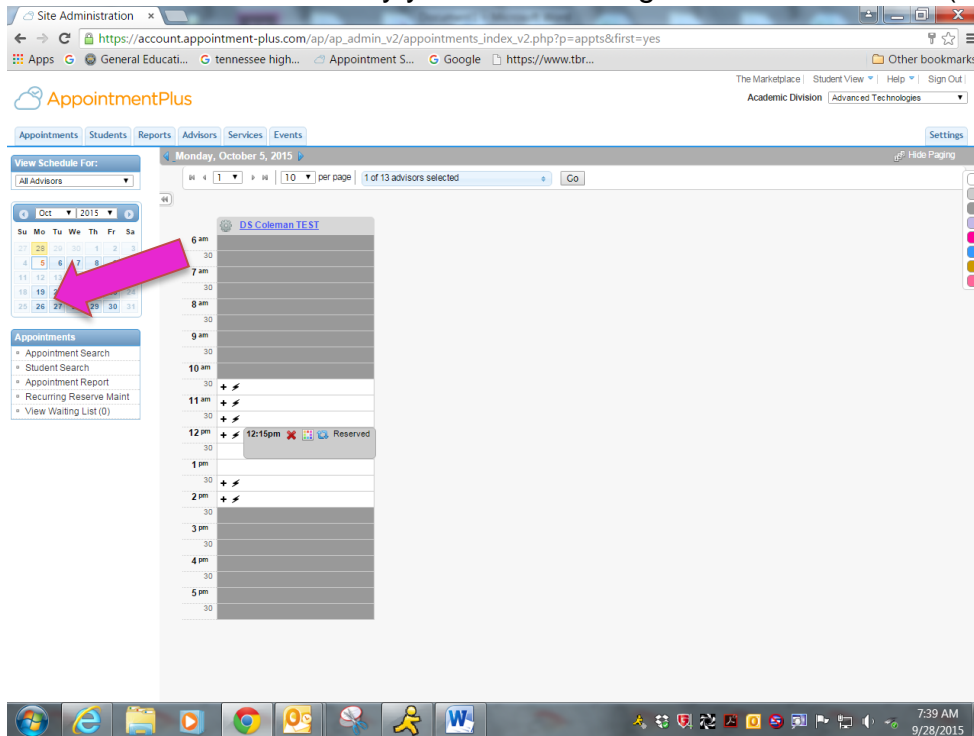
Site Administration ×

https://account.appointment-plus.com/ap/ap_admin_v2/appointments_index_v2.php?p=appts&first=yes

Apps General Educati... tennessee high... Appointment S... Google https://www.tbr... Other bookmarks

The Marketplace | Student View | Help | Sign Out

AppointmentPlus

Academic Division Advanced Technologies

Appointments Students Reports Advisors Services Events Settings

View Schedule For:
All Advisors

Monday, October 5, 2015

Hide Paging

1 10 per page 1 of 13 advisors selected Go

Oct 2015

| Su | Mo | Tu | We | Th | Fr | Sa |
|---|---|---|---|---|---|---|
| 27 | 28 | 29 | 30 | 1 | 2 | 3 |
| 4 | 5 | 6 | 7 | 8 | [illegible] | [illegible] |
| 11 | 12 | 13 | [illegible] | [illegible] | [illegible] | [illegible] |
| 18 | 19 | 2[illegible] | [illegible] | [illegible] | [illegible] | 24 |
| 25 | 26 | 27 | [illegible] | 29 | 30 | 31 |

Appointments
Appointment Search
Student Search
Appointment Report
Recurring Reserve Maint
View Waiting List (0)

DS Coleman TEST

6 am
30
7 am
30
8 am
30
9 am
30
10 am
30
11 am
30
12 pm 12:15pm Reserved
30
1 pm
30
2 pm
30
3 pm
30
4 pm
30
5 pm
30

7:39 AM
9/28/2015